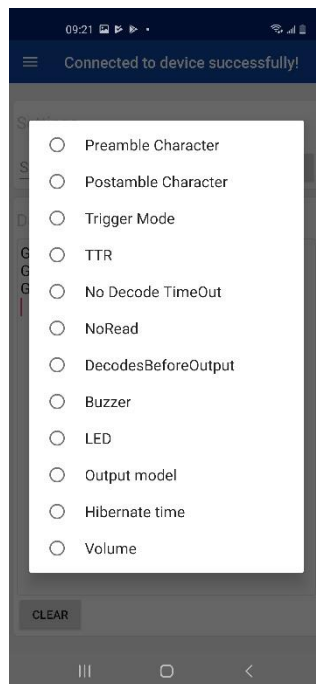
09:21

Connected to device successfully!

Preamble Character

Postamble Character

Trigger Mode

TTR

No Decode TimeOut

NoRead

DecodesBeforeOutput

Buzzer

LED

Output model

Hibernate time

Volume

CLEAR